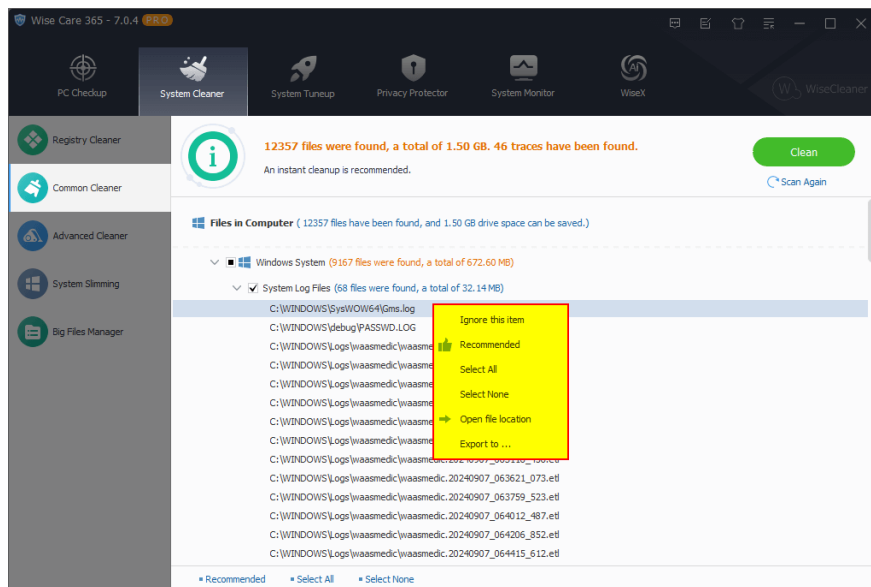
Wise Care 365 - 7.0.4 PRO

PC Checkup
System Cleaner
System Tuneup
Privacy Protector
System Monitor
WiseX
WiseCleaner

Registry Cleaner
Common Cleaner
Advanced Cleaner
System Slimming
Big Files Manager

12357 files were found, a total of 1.50 GB. 46 traces have been found.
An instant cleanup is recommended.

Clean
Scan Again

Files in Computer ( 12357 files have been found, and 1.50 GB drive space can be saved.)

Windows System (9167 files were found, a total of 672.60 MB)
System Log Files (68 files were found, a total of 32.14 MB)
C:\WINDOWS\SysWOW64\Gms.log
C:\WINDOWS\debug\PASSWD.LOG
C:\WINDOWS\Logs\waasmedic\waasme
C:\WINDOWS\Logs\waasmedic\waasme
C:\WINDOWS\Logs\waasmedic\waasme
C:\WINDOWS\Logs\waasmedic\waasme
C:\WINDOWS\Logs\waasmedic\waasme
C:\WINDOWS\Logs\waasmedic\waasme
C:\WINDOWS\Logs\waasmedic\waasmedic.20240907_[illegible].etl
C:\WINDOWS\Logs\waasmedic\waasmedic.20240907_063621_073.etl
C:\WINDOWS\Logs\waasmedic\waasmedic.20240907_063759_523.etl
C:\WINDOWS\Logs\waasmedic\waasmedic.20240907_064012_487.etl
C:\WINDOWS\Logs\waasmedic\waasmedic.20240907_064206_852.etl
C:\WINDOWS\Logs\waasmedic\waasmedic.20240907_064415_612.etl

Ignore this item
Recommended
Select All
Select None
Open file location
Export to ...

Recommended
Select All
Select None